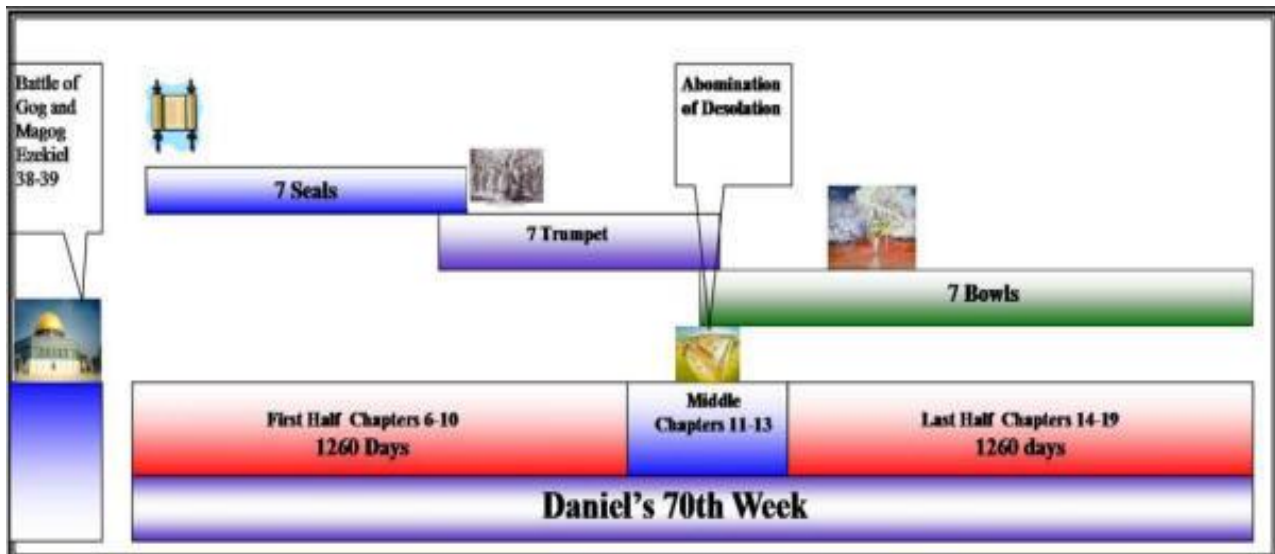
Battle of Gog and Magog Ezekiel 38-39

Abomination of Desolation

7 Seals

7 Trumpet

7 Bowls

First Half Chapters 6-10
1260 Days

Middle
Chapters 11-13

Last Half Chapters 14-19
1260 days

Daniel's 70th Week